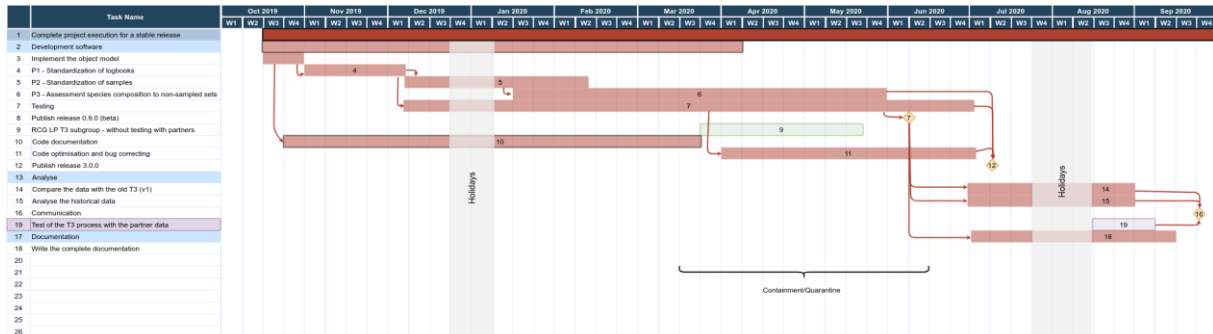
| | Task Name |
|---|---|
| 1 | Complete project execution for a stable release |
| 2 | Development software |
| 3 | Implement the object model |
| 4 | P1 - Standardization of logbooks |
| 5 | P2 - Standardization of samples |
| 6 | P3 - Assessment species composition to non-sampled sets |
| 7 | Testing |
| 8 | Publish release 0.9.0 (beta) |
| 9 | RCG LP T3 subgroup - without testing with partners |
| 10 | Code documentation |
| 11 | Code optimisation and bug correcting |
| 12 | Publish release 3.0.0 |
| 13 | Analyse |
| 14 | Compare the data with the old T3 (v1) |
| 15 | Analyse the historical data |
| 16 | Communication |
| 19 | Test of the T3 process with the partner data |
| 17 | Documentation |
| 18 | Write the complete documentation |
| 20 | |
| 21 | |
| 22 | |
| 23 | |
| 24 | |
| 25 | |
| 26 | |

Oct 2019 W1 W2 W3 W4 Nov 2019 W1 W2 W3 W4 Dec 2019 W1 W2 W3 W4 Jan 2020 W1 W2 W3 W4 Feb 2020 W1 W2 W3 W4 Mar 2020 W1 W2 W3 W4 Apr 2020 W1 W2 W3 W4 May 2020 W1 W2 W3 W4 Jun 2020 W1 W2 W3 W4 Jul 2020 W1 W2 W3 W4 Aug 2020 W1 W2 W3 W4 Sep 2020 W1 W2 W3

4
5
6
7
8
9
10
11
12
14
15
16
19
18

Holidays

Holidays

Containment/Quarantine